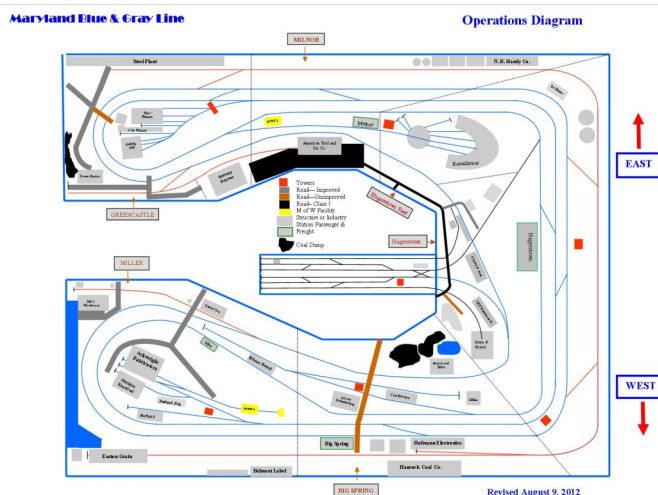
Maryland Blue & Gray Line

Operations Diagram

MILNOR

Steel Plant

N. B. Handy Co.

EAST

Roundhouse

American Tool and Die Co.

Towers
Road— Improved
Road—Unimproved
Road—Class 1
M of W Facility
Structure or Industry
Station Passenger & Freight
Coal Dump

Hagerstown East

Hagerstown

Hagerstown

GREENCASTLE

MILLER

Big Spring

Hoffman Electronics

Hancock Coal Co.

Eastern Grain

Belmont Label

BIG SPRING

WEST

Revised August 9, 2012